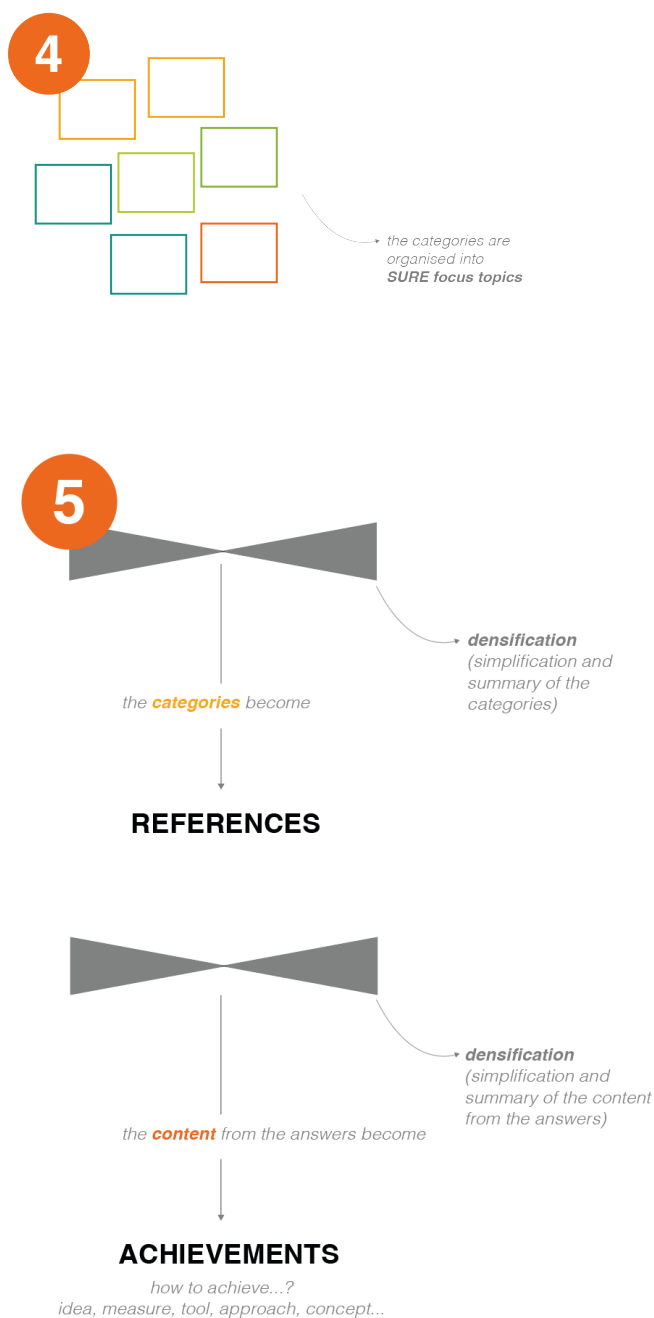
4

the categories are organised into SURE focus topics

5

densification (simplification and summary of the categories)

the categories become

REFERENCES

densification (simplification and summary of the content from the answers)

the content from the answers become

ACHIEVEMENTS

how to achieve...?
idea, measure, tool, approach, concept...